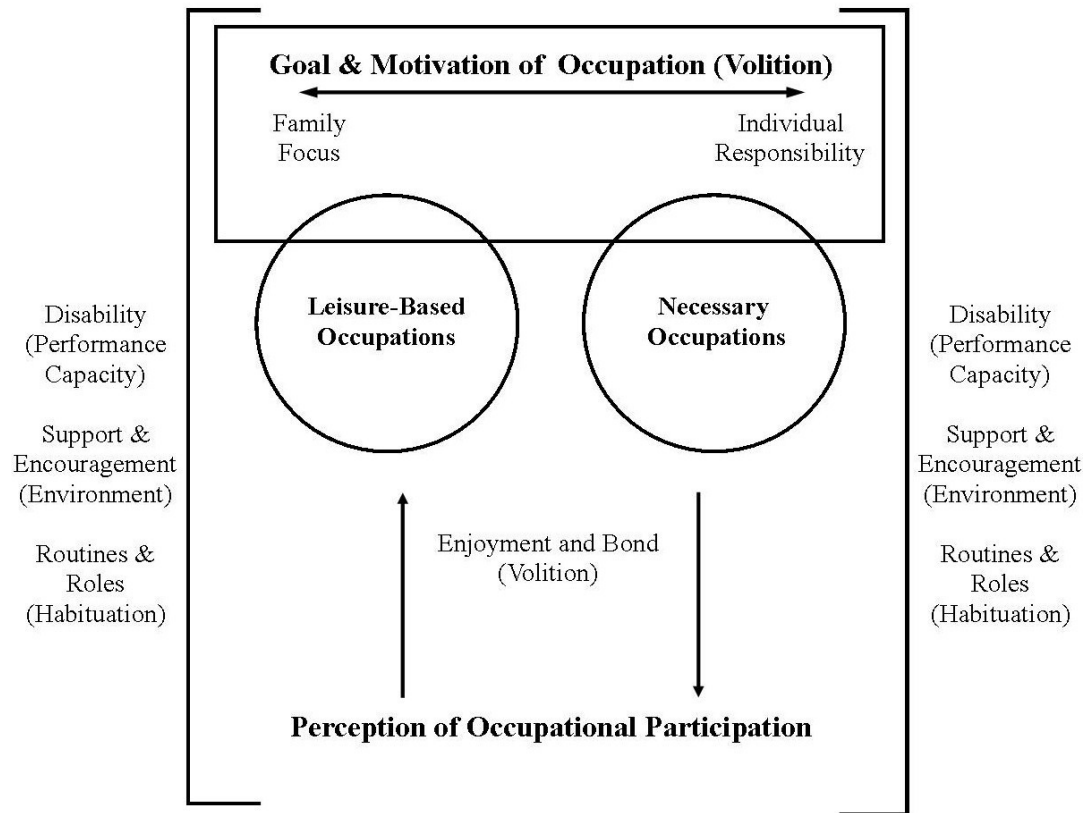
Goal & Motivation of Occupation (Volition)

Family Focus

Individual Responsibility

Disability (Performance Capacity)

Support & Encouragement (Environment)

Routines & Roles (Habituation)

Leisure-Based Occupations

Necessary Occupations

Disability (Performance Capacity)

Support & Encouragement (Environment)

Routines & Roles (Habituation)

Enjoyment and Bond (Volition)

Perception of Occupational Participation